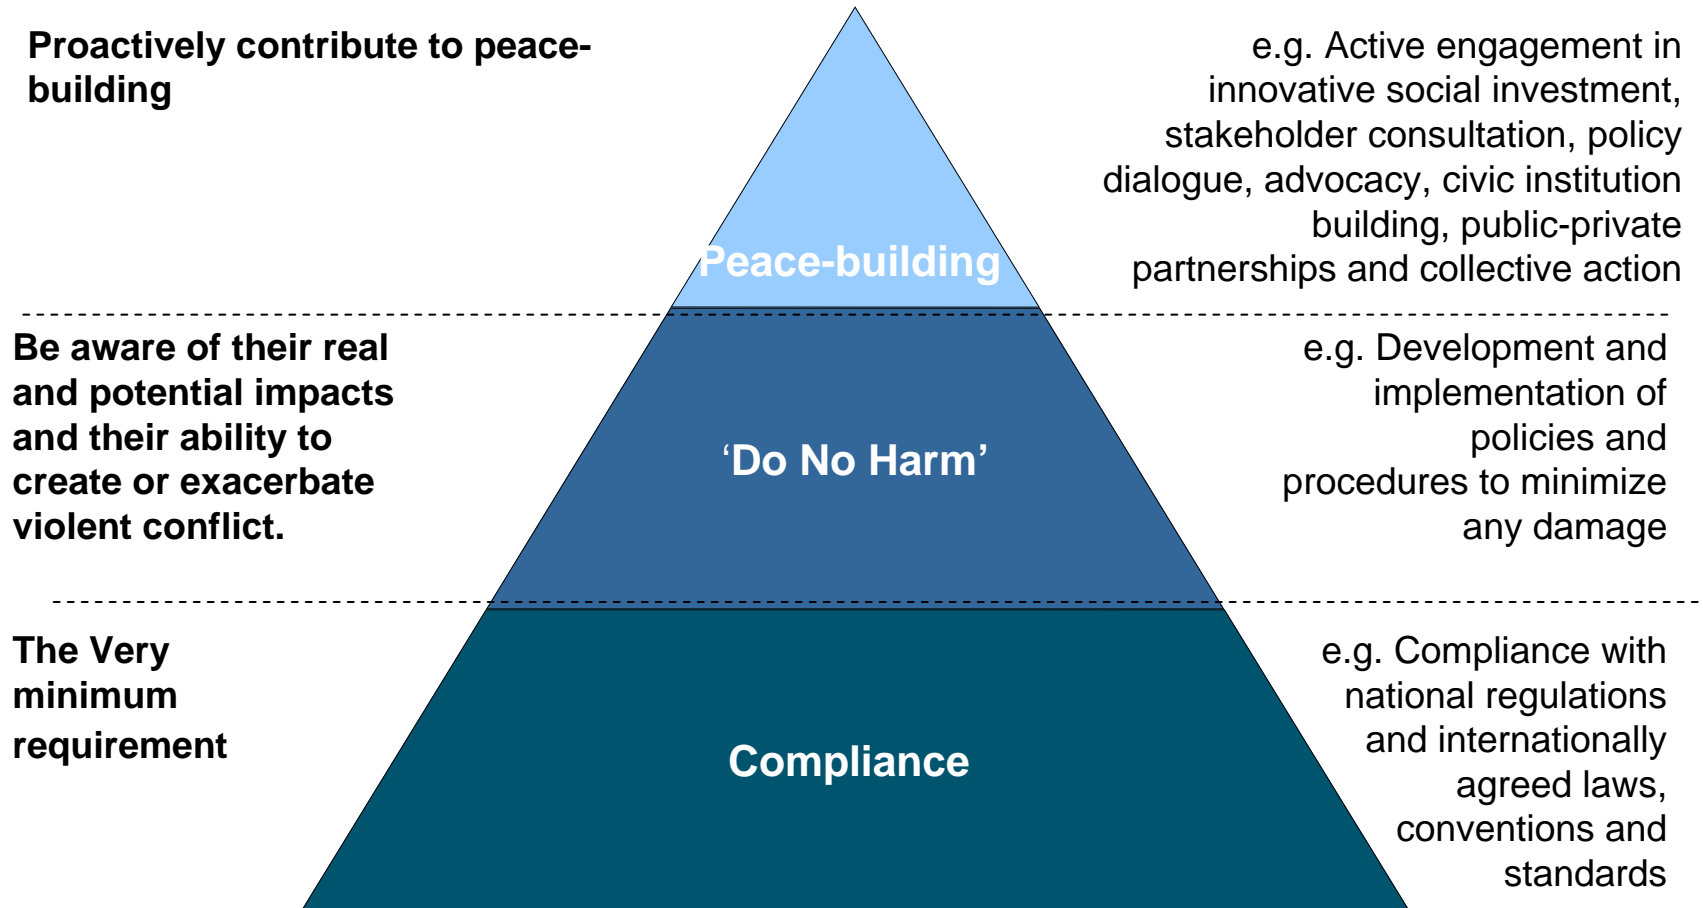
Proactively contribute to peace-building

Peace-building

e.g. Active engagement in innovative social investment, stakeholder consultation, policy dialogue, advocacy, civic institution building, public-private partnerships and collective action

Be aware of their real and potential impacts and their ability to create or exacerbate violent conflict.

‘Do No Harm’

e.g. Development and implementation of policies and procedures to minimize any damage

The Very minimum requirement

Compliance

e.g. Compliance with national regulations and internationally agreed laws, conventions and standards